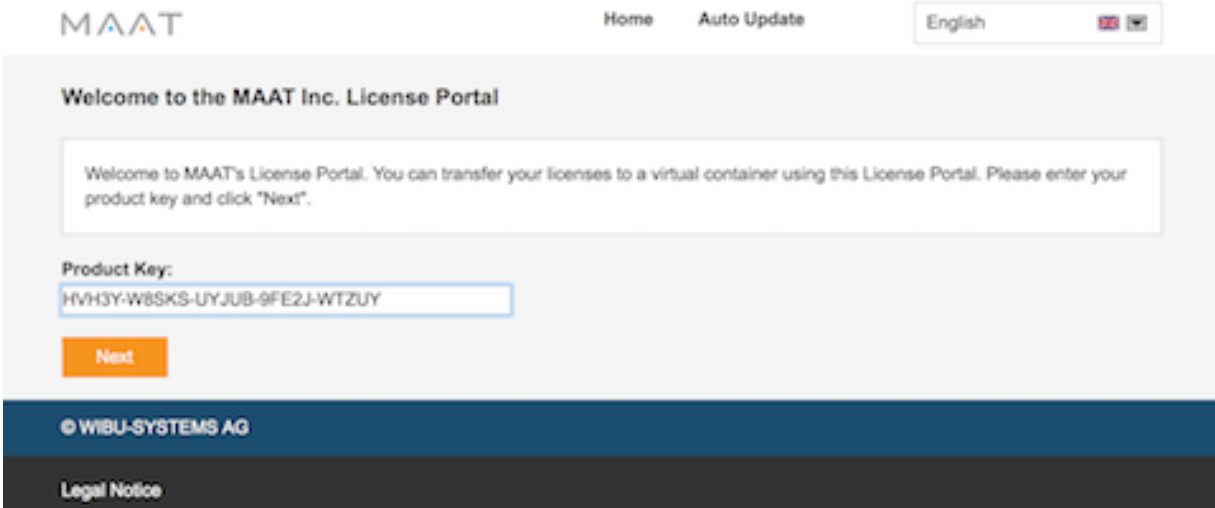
MAAT

Home Auto Update English

Welcome to the MAAT Inc. License Portal

Welcome to MAAT's License Portal. You can transfer your licenses to a virtual container using this License Portal. Please enter your product key and click "Next".

Product Key:

HVH3Y-W8SKS-UYJUB-9FE2J-WTZUY

Next

© WIBU-SYSTEMS AG

Legal Notice